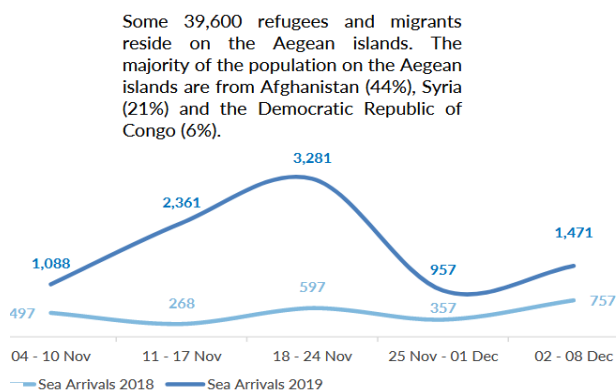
Some 39,600 refugees and migrants reside on the Aegean islands. The majority of the population on the Aegean islands are from Afghanistan (44%), Syria (21%) and the Democratic Republic of Congo (6%).

3,281
2,361
1,088
957
1,471
497
268
597
357
757

04 - 10 Nov
11 - 17 Nov
18 - 24 Nov
25 Nov - 01 Dec
02 - 08 Dec

Sea Arrivals 2018
Sea Arrivals 2019